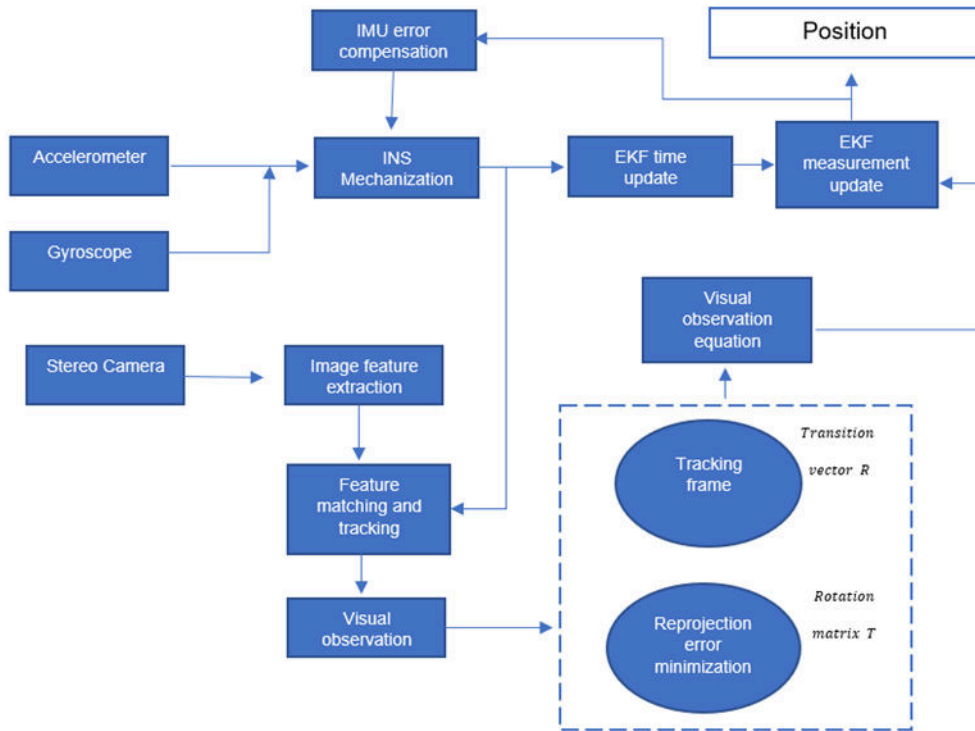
IMU error compensation

Position

Accelerometer

INS Mechanization

EKF time update

EKF measurement update

Gyroscope

Visual observation equation

Stereo Camera

Image feature extraction

Transition

Tracking frame

vector $R$

Feature matching and tracking

Visual observation

Rotation

Reprojection error minimization

matrix $T$